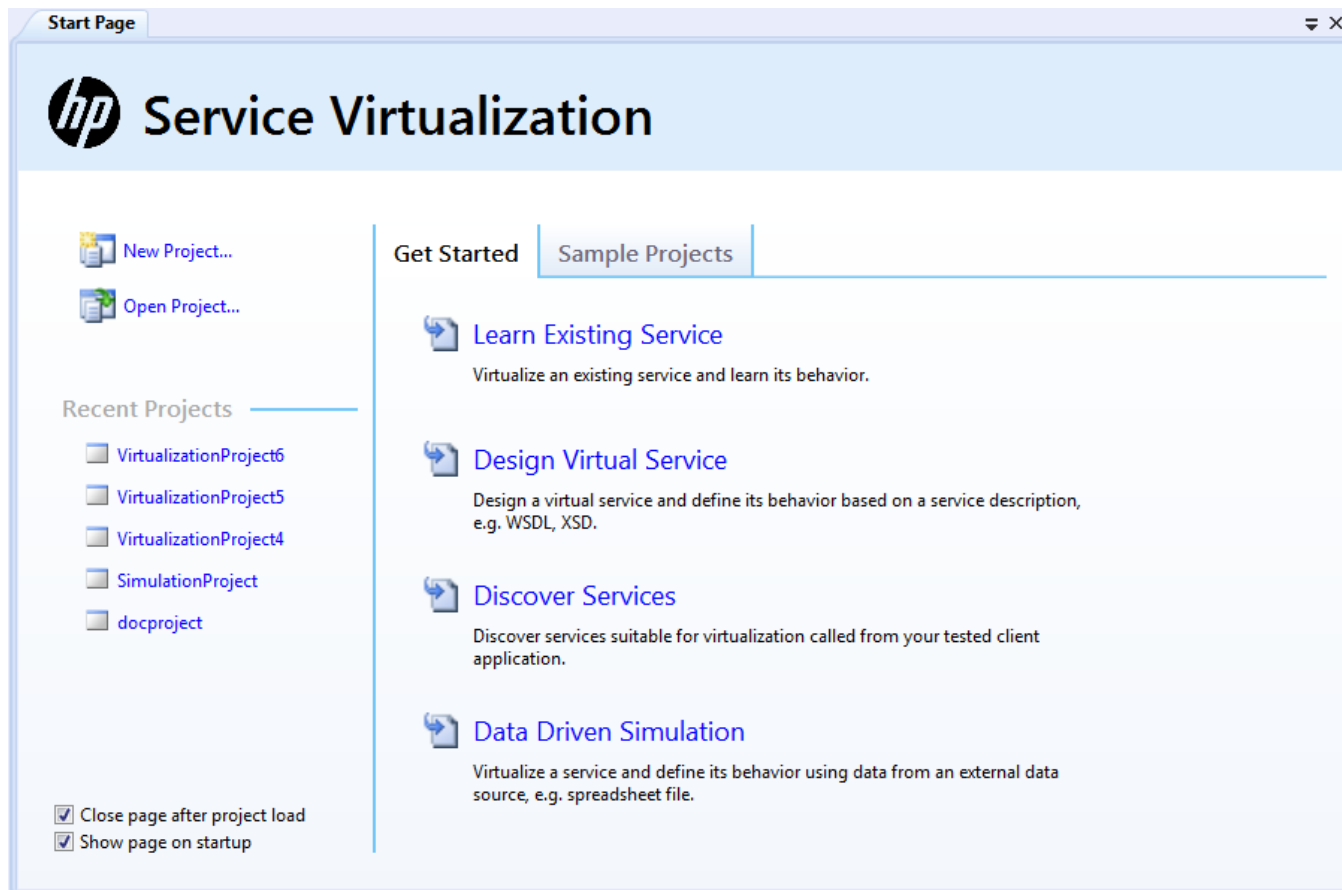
Start Page

hp Service Virtualization

New Project...

Open Project...

Recent Projects

VirtualizationProject6

VirtualizationProject5

VirtualizationProject4

SimulationProject

docproject

Close page after project load

Show page on startup

Get Started

Sample Projects

Learn Existing Service

Virtualize an existing service and learn its behavior.

Design Virtual Service

Design a virtual service and define its behavior based on a service description, e.g. WSDL, XSD.

Discover Services

Discover services suitable for virtualization called from your tested client application.

Data Driven Simulation

Virtualize a service and define its behavior using data from an external data source, e.g. spreadsheet file.